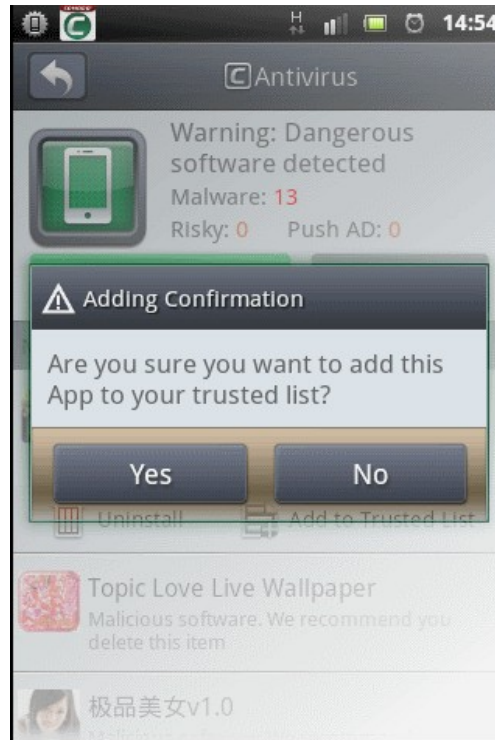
14:54

Antivirus

Warning: Dangerous software detected
Malware: 13
Risky: 0 Push AD: 0

Adding Confirmation

Are you sure you want to add this App to your trusted list?

Yes
No

Uninstall
Add to Trusted List

Topic Love Live Wallpaper
Malicious software. We recommend you delete this item

极品美女v1.0
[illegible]